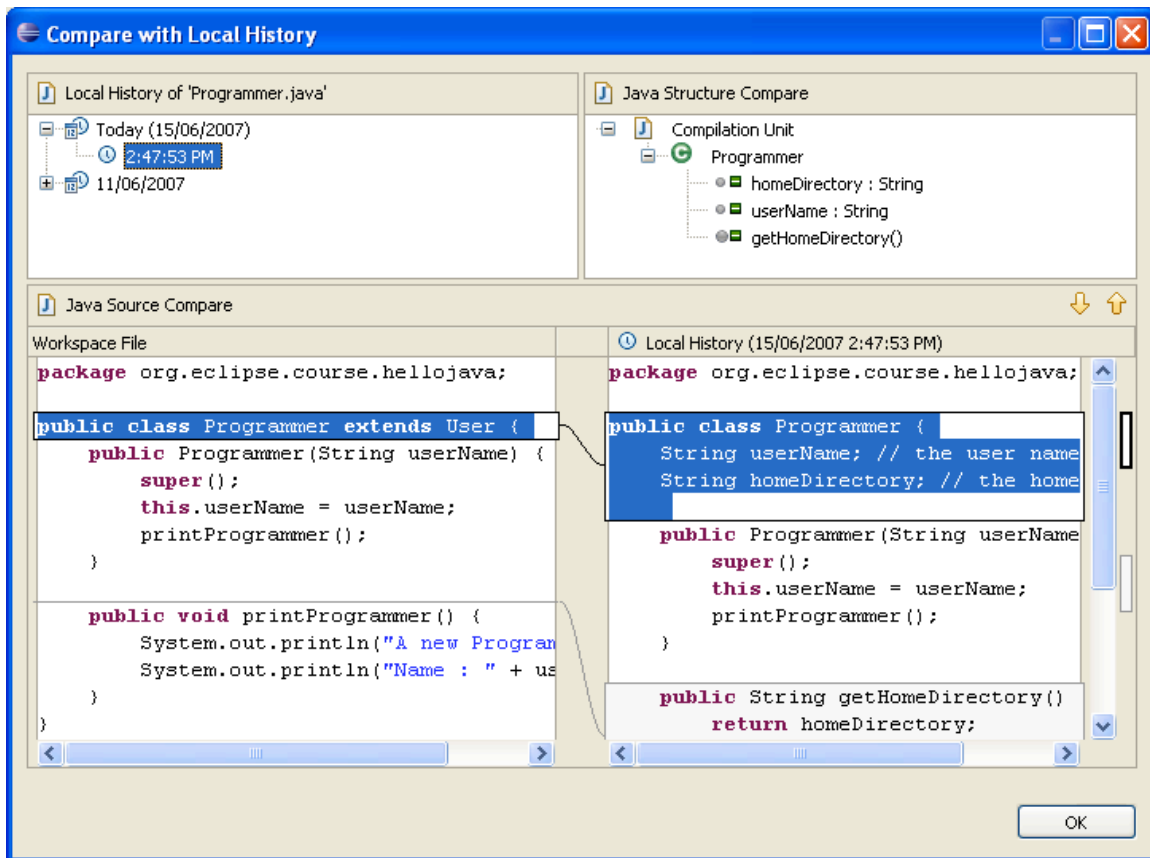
Compare with Local History

Local History of 'Programmer.java'
Today (15/06/2007)
2:47:53 PM
11/06/2007

Java Structure Compare
Compilation Unit
Programmer
homeDirectory : String
userName : String
getHomeDirectory()

Java Source Compare

Workspace File
package org.eclipse.course.hellojava;

public class Programmer extends User {
    public Programmer(String userName) {
        super();
        this.userName = userName;
        printProgrammer();
    }

    public void printProgrammer() {
        System.out.println("A new Progran
        System.out.println("Name : " + us
    }
}

Local History (15/06/2007 2:47:53 PM)
package org.eclipse.course.hellojava;

public class Programmer {
    String userName; // the user name
    String homeDirectory; // the home

    public Programmer(String userName
        super();
        this.userName = userName;
        printProgrammer();
    }

    public String getHomeDirectory()
        return homeDirectory;

OK